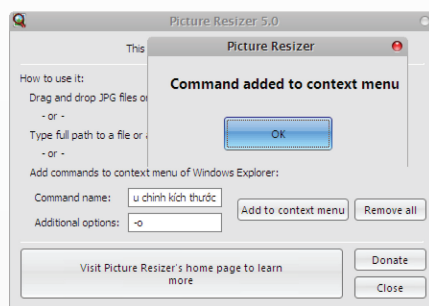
Picture Resizer 5.0

This

How to use it:

Drag and drop JPG files o

- or -

Type full path to a file or

- or -

Add commands to context menu of Windows Explorer:

Command name: u chinh kích thước

Additional options: -o

Add to context menu

Remove all

Visit Picture Resizer's home page to learn more

Donate

Close

Picture Resizer

Command added to context menu

OK